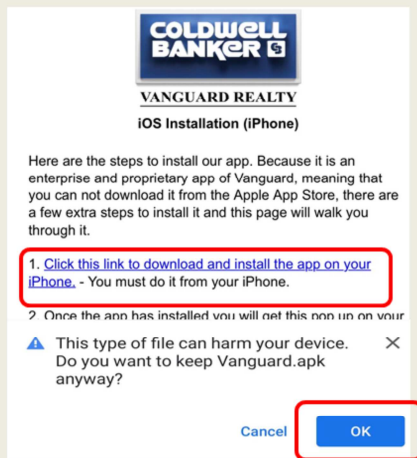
COLDWELL BANKER

VANGUARD REALTY

iOS Installation (iPhone)

Here are the steps to install our app. Because it is an enterprise and proprietary app of Vanguard, meaning that you can not download it from the Apple App Store, there are a few extra steps to install it and this page will walk you through it.

1. Click this link to download and install the app on your iPhone. - You must do it from your iPhone.

2. Once the app has installed you will get this pop up on your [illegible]

This type of file can harm your device. Do you want to keep Vanguard.apk anyway?

Cancel

OK